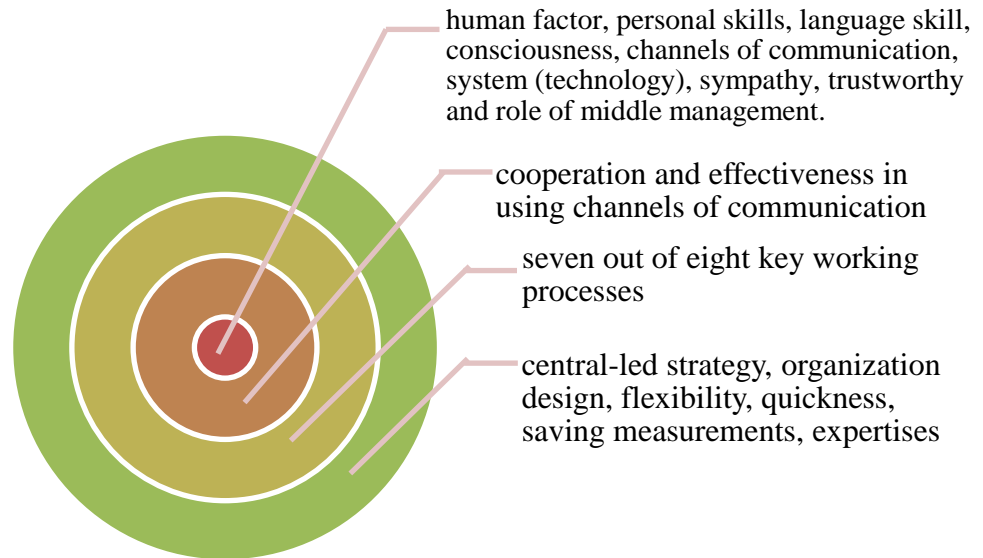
human factor, personal skills, language skill, consciousness, channels of communication, system (technology), sympathy, trustworthy and role of middle management.

cooperation and effectiveness in using channels of communication

seven out of eight key working processes

central-led strategy, organization design, flexibility, quickness, saving measurements, expertises